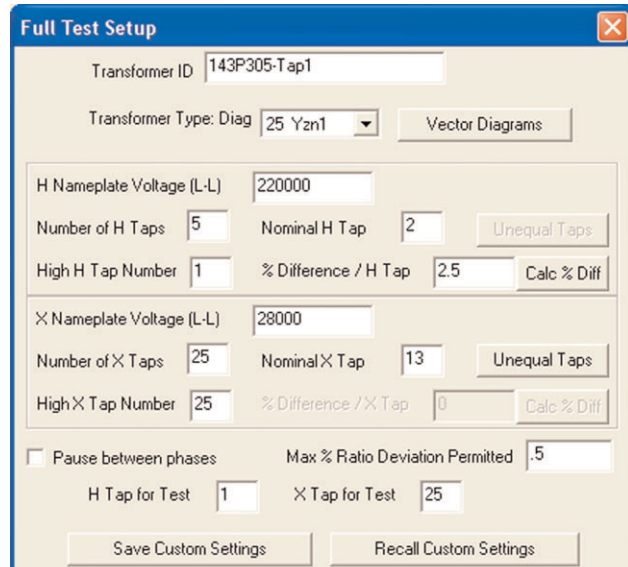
Full Test Setup

Transformer ID 143P305-Tap1

Transformer Type: Diag 25 Yzn1 Vector Diagrams

H Nameplate Voltage (L-L) 220000

Number of H Taps 5 Nominal H Tap 2 Unequal Taps

High H Tap Number 1 % Difference / H Tap 2.5 Calc % Diff

X Nameplate Voltage (L-L) 28000

Number of X Taps 25 Nominal X Tap 13 Unequal Taps

High X Tap Number 25 % Difference / X Tap 0 Calc % Diff

Pause between phases Max % Ratio Deviation Permitted .5

H Tap for Test 1 X Tap for Test 25

Save Custom Settings Recall Custom Settings